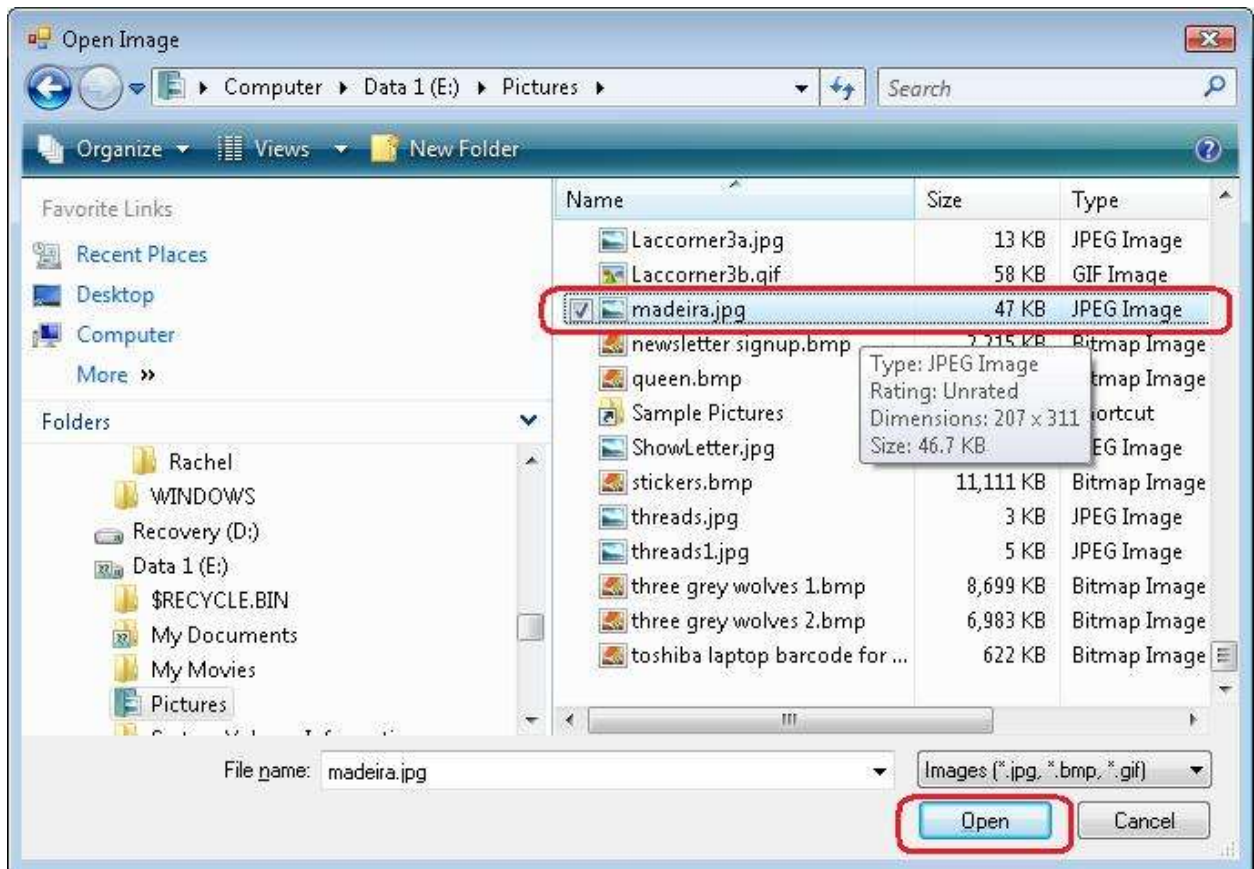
Open Image

Computer ▸ Data 1 (E:) ▸ Pictures ▸

Search

Organize ▾ Views ▾ New Folder

Favorite Links
Recent Places
Desktop
Computer
More »

Folders
Rachel
WINDOWS
Recovery (D:)
Data 1 (E:)
$RECYCLE.BIN
My Documents
My Movies
Pictures

| Name | Size | Type |
|---|---|---|
| Laccorner3a.jpg | 13 KB | JPEG Image |
| Laccorner3b.gif | 58 KB | GIF Image |
| madeira.jpg | 47 KB | JPEG Image |
| newsletter signup.bmp | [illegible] | Bitmap Image |
| queen.bmp | | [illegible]tmap Image |
| Sample Pictures | | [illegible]ortcut |
| ShowLetter.jpg | | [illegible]EG Image |
| stickers.bmp | 11,111 KB | Bitmap Image |
| threads.jpg | 3 KB | JPEG Image |
| threads1.jpg | 5 KB | JPEG Image |
| three grey wolves 1.bmp | 8,699 KB | Bitmap Image |
| three grey wolves 2.bmp | 6,983 KB | Bitmap Image |
| toshiba laptop barcode for ... | 622 KB | Bitmap Image |

Type: JPEG Image
Rating: Unrated
Dimensions: 207 x 311
Size: 46.7 KB

File name: madeira.jpg
Images (*.jpg, *.bmp, *.gif)
Open
Cancel